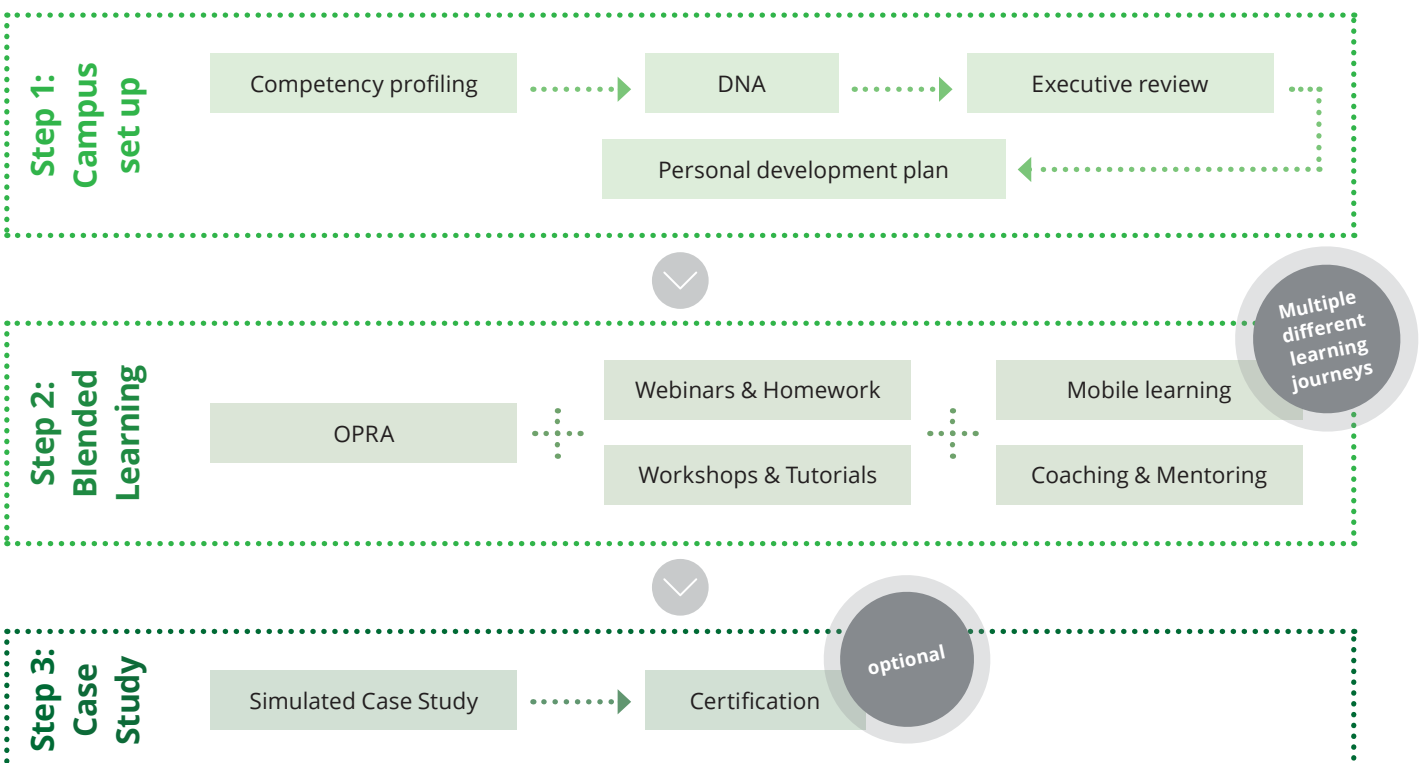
Step 1: Campus set up

Competency profiling

DNA

Executive review

Personal development plan

Step 2: Blended Learning

Multiple different learning journeys

OPRA

Webinars & Homework

Workshops & Tutorials

Mobile learning

Coaching & Mentoring

Step 3: Case Study

Simulated Case Study

Certification

optional